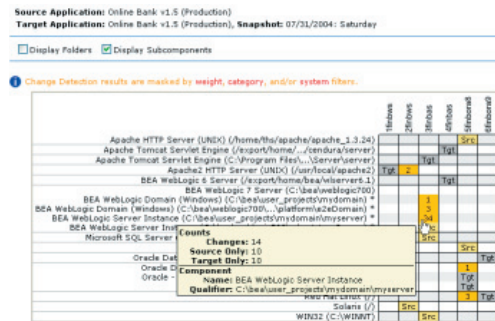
**Source Application:** Online Bank v1.5 (Production)
**Target Application:** Online Bank v1.5 (Production), **Snapshot:** 07/31/2004: Saturday

Display Folders   Display Subcomponents

Change Detection results are masked by weight, category, and/or system filters.

| | 1finbws | 2finbws | 3finbas | 4finbas | 5finbora8 | 6finbora9 |
|---|---|---|---|---|---|---|
| Apache HTTP Server (UNIX) (/home/tho/apache/apache_1.3.24) | | | | | Src | |
| Apache Tomcat Servlet Engine (/export/home/.../cendura/server) | | | | Tgt | | |
| Apache Tomcat Servlet Engine (C:\Program Files\...\Server\server) | | | Tgt | | | |
| Apache2 HTTP Server (UNIX) (/usr/local/apache2) | Tgt | 2 | | | | |
| BEA WebLogic 6 Server (/export/home/bea/wlserver6.1) | | | | Tgt | | |
| BEA WebLogic 7 Server (C:\bea\weblogic700) | | | | | | |
| BEA WebLogic Domain (Windows) (C:\bea\user_projects\mydomain) * | | | 1 | | | |
| BEA WebLogic Domain (Windows) (C:\bea\weblogic700\...\platform\e2eDomain) * | | | 3 | | | |
| BEA WebLogic Server Instance (C:\bea\user_projects\mydomain\myserver) * | | | 24 | | | |
| BEA WebLogic Server Inst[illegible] | | | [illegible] | | | |
| Microsoft SQL Server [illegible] | | | Src | | | |
| | | | | | Src | |
| Oracle Dat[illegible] | | | | | | Tgt |
| Oracle D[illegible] | | | | | 1 | |
| Oracle - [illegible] | | | | | Tgt | |
| | | | | | Tgt | |
| Red Hat Linux (/) | | | | | 3 | Tgt |
| Solaris (/) | | Src | | | | |
| WIN32 (C:\WINNT) | | | Src | | | |

**Counts**
**Changes:** 14
**Source Only:** 10
**Target Only:** 10

**Component**
**Name:** BEA WebLogic Server Instance
**Qualifier:** C:\bea\user_projects\mydomain\myserver